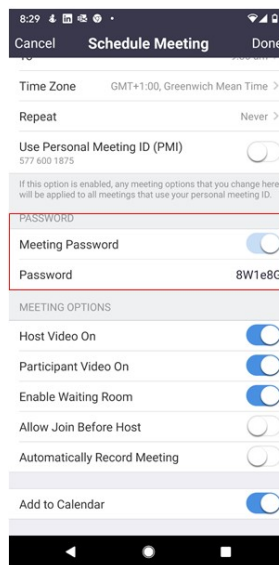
8:29

Cancel Schedule Meeting Done

Time Zone GMT+1:00, Greenwich Mean Time >

Repeat Never >

Use Personal Meeting ID (PMI)
577 600 1875

If this option is enabled, any meeting options that you change here will be applied to all meetings that use your personal meeting ID.

PASSWORD

Meeting Password

Password 8W1e8G

MEETING OPTIONS

Host Video On

Participant Video On

Enable Waiting Room

Allow Join Before Host

Automatically Record Meeting

Add to Calendar